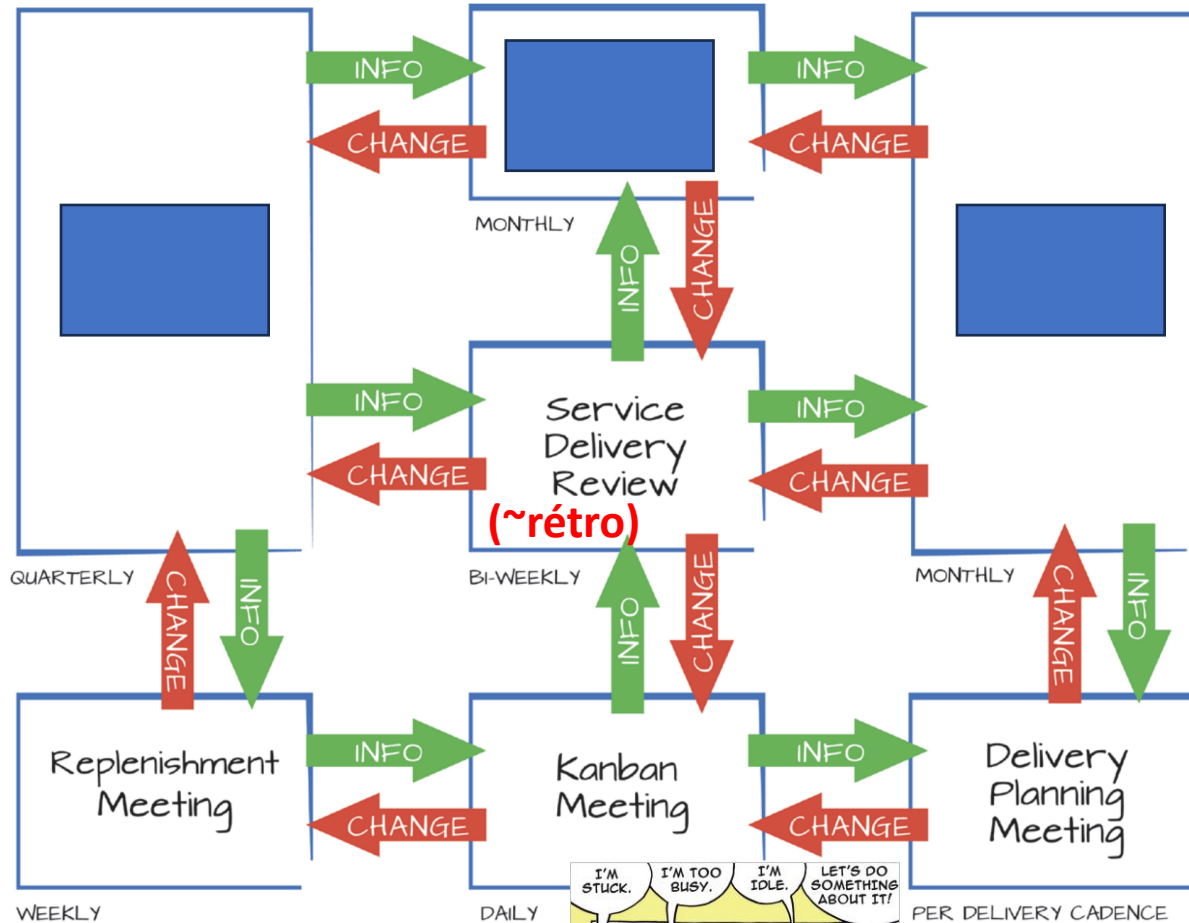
INFO
CHANGE
INFO
CHANGE
MONTHLY
INFO
CHANGE
INFO
CHANGE
Service Delivery Review
INFO
CHANGE
(~rétro)
QUARTERLY
CHANGE
INFO
BI-WEEKLY
INFO
CHANGE
MONTHLY
CHANGE
INFO
Replenishment Meeting
INFO
CHANGE
Kanban Meeting
INFO
CHANGE
Delivery Planning Meeting
I'M STUCK.
I'M TOO BUSY.
I'M IDLE.
LET'S DO SOMETHING ABOUT IT!
WEEKLY
DAILY
PER DELIVERY CADENCE